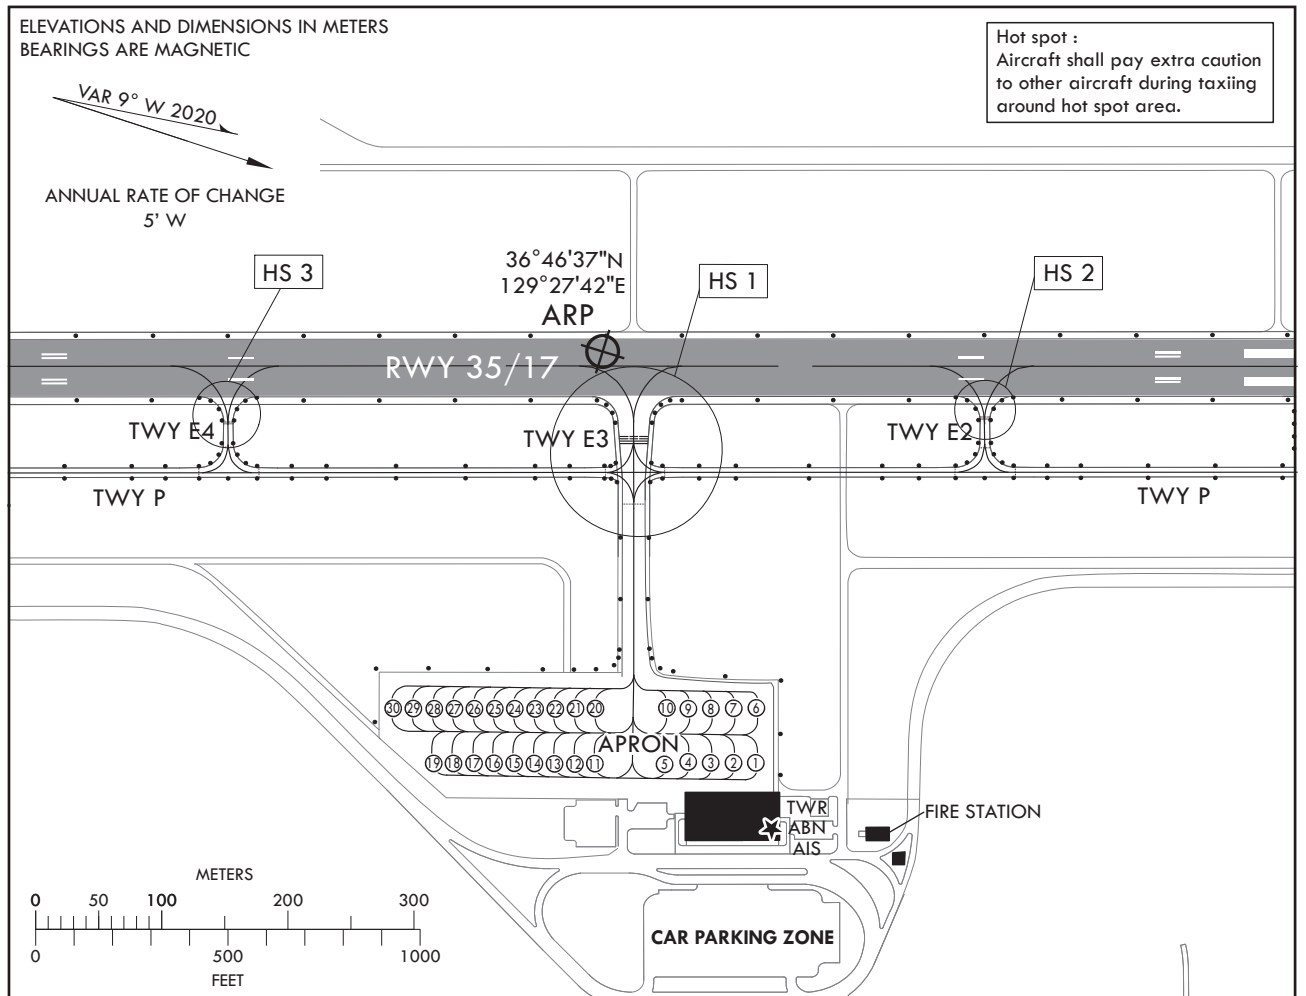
ELEVATIONS AND DIMENSIONS IN METERS
BEARINGS ARE MAGNETIC

Hot spot :
Aircraft shall pay extra caution to other aircraft during taxiing around hot spot area.

VAR 9° W 2020

ANNUAL RATE OF CHANGE
5' W

36°46'37"N
129°27'42"E
ARP

HS 3

HS 1

HS 2

RWY 35/17

TWY E4

TWY E3

TWY E2

TWY P

TWY P

30 29 28 27 26 25 24 23 22 21 20

10 9 8 7 6

APRON

19 18 17 16 15 14 13 12 11

5 4 3 2 1

TWR
ABN
AIS

FIRE STATION

METERS
0 50 100 200 300
0 500 1000
FEET

CAR PARKING ZONE